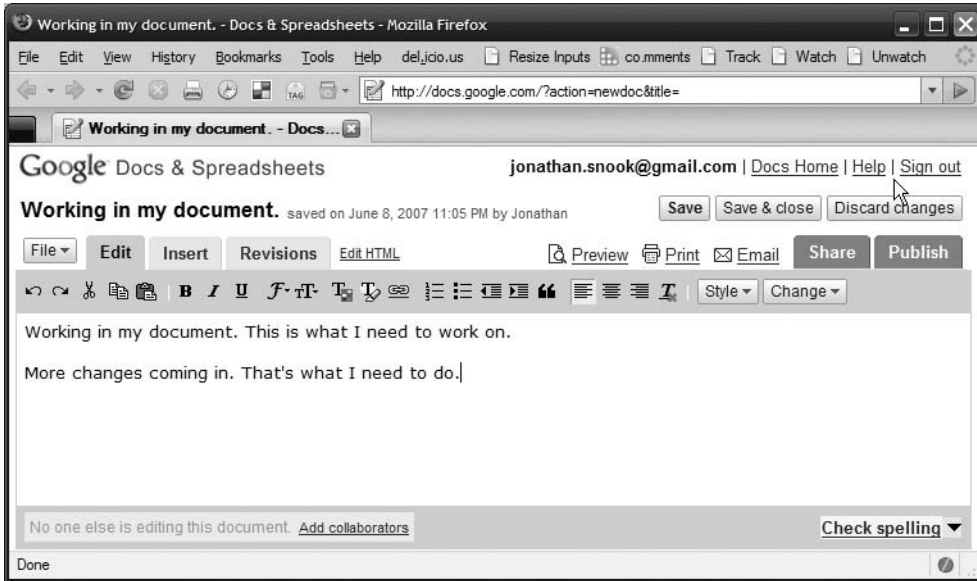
Working in my document. - Docs & Spreadsheets - Mozilla Firefox

File Edit View History Bookmarks Tools Help del.icio.us Resize Inputs co.mments Track Watch Unwatch

http://docs.google.com/?action=newdoc&title=

Working in my document. - Docs...

Google Docs & Spreadsheets

jonathan.snook@gmail.com | Docs Home | Help | Sign out

Working in my document. saved on June 8, 2007 11:05 PM by Jonathan

Save Save & close Discard changes

File Edit Insert Revisions Edit HTML

Preview Print Email Share Publish

B I U

Style Change

Working in my document. This is what I need to work on.

More changes coming in. That's what I need to do.

No one else is editing this document. Add collaborators

Check spelling

Done